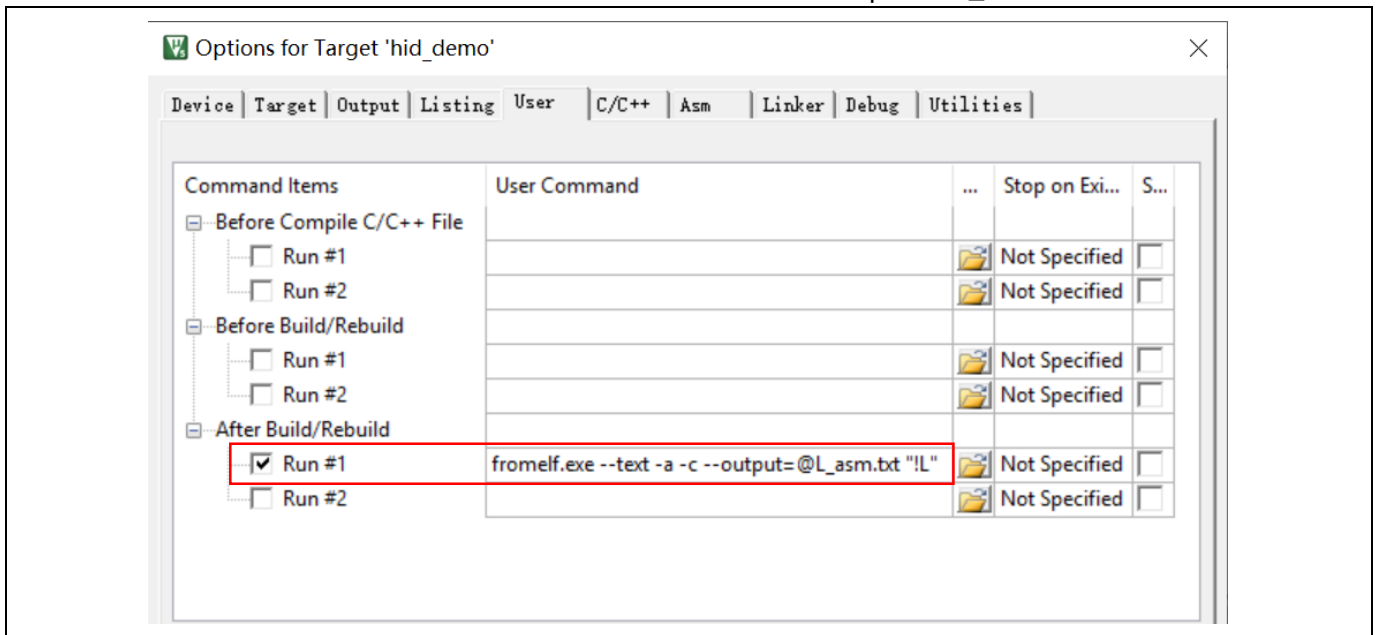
Options for Target 'hid_demo'

Device | Target | Output | Listing | User | C/C++ | Asm | Linker | Debug | Utilities

| Command Items | User Command | ... | Stop on Exi... | S... |
|---|---|---|---|---|
| Before Compile C/C++ File | | | | |
| Run #1 | | | Not Specified | |
| Run #2 | | | Not Specified | |
| Before Build/Rebuild | | | | |
| Run #1 | | | Not Specified | |
| Run #2 | | | Not Specified | |
| After Build/Rebuild | | | | |
| Run #1 | fromelf.exe --text -a -c --output=@L_asm.txt "!L" | | Not Specified | |
| Run #2 | | | Not Specified | |